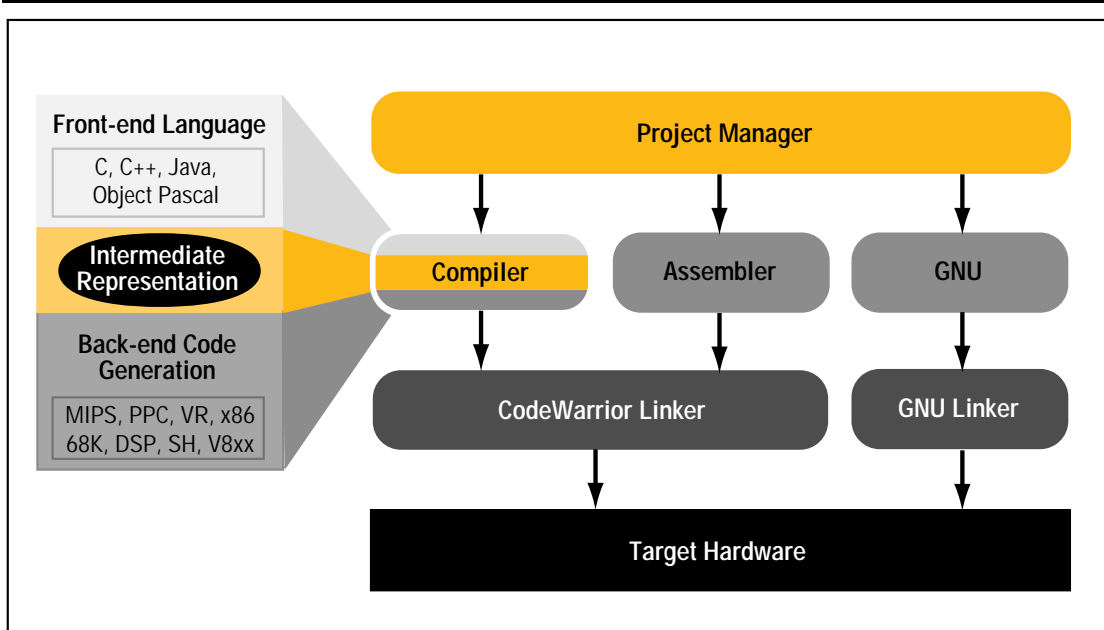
Front-end Language

C, C++, Java, Object Pascal

Intermediate Representation

Back-end Code Generation

MIPS, PPC, VR, x86 68K, DSP, SH, V8xx

Project Manager

Compiler

Assembler

GNU

CodeWarrior Linker

GNU Linker

Target Hardware